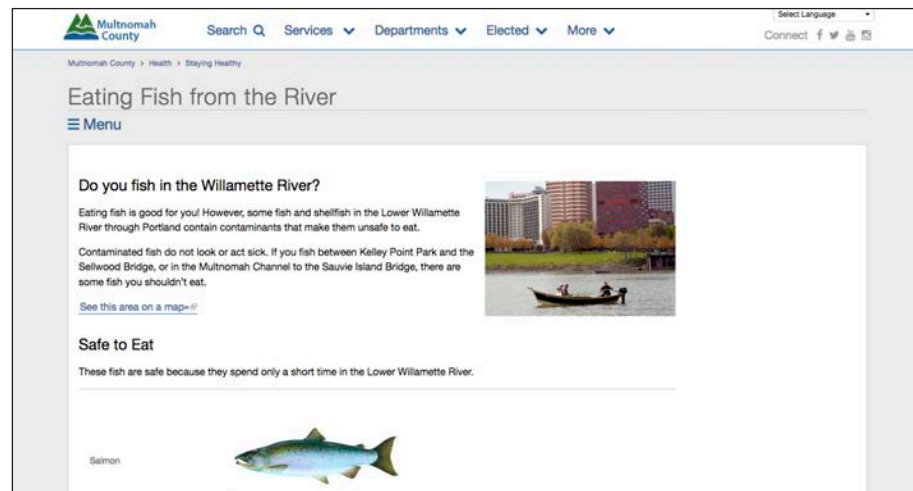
Multnomah County

Search Services Departments Elected More

Select Language

Connect

Multnomah County > Health > Staying Healthy

Eating Fish from the River

Menu

Do you fish in the Willamette River?

Eating fish is good for you! However, some fish and shellfish in the Lower Willamette River through Portland contain contaminants that make them unsafe to eat.

Contaminated fish do not look or act sick. If you fish between Kelley Point Park and the Sellwood Bridge, or in the Multnomah Channel to the Sauvie Island Bridge, there are some fish you shouldn't eat.

See this area on a map»

Safe to Eat

These fish are safe because they spend only a short time in the Lower Willamette River.

Salmon